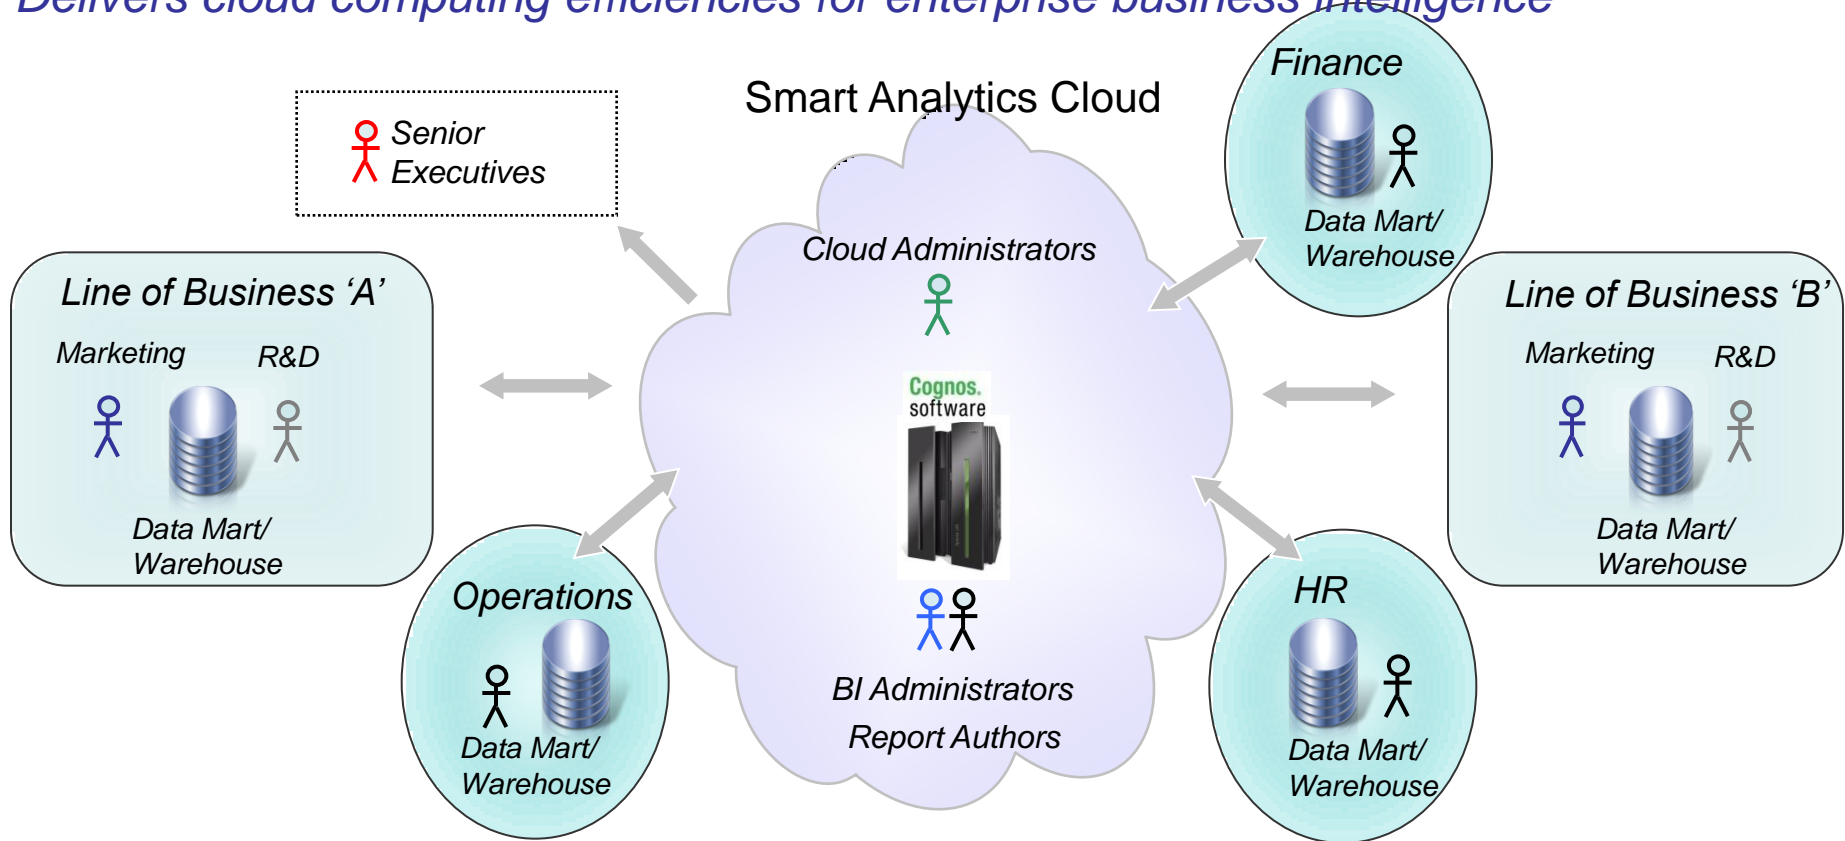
Delivers cloud computing efficiencies for enterprise business intelligence

Smart Analytics Cloud

Senior Executives

Finance

Data Mart/ Warehouse

Line of Business 'A'

Marketing

R&D

Data Mart/ Warehouse

Cloud Administrators

Cognos. software

Line of Business 'B'

Marketing

R&D

Data Mart/ Warehouse

Operations

Data Mart/ Warehouse

BI Administrators

Report Authors

HR

Data Mart/ Warehouse